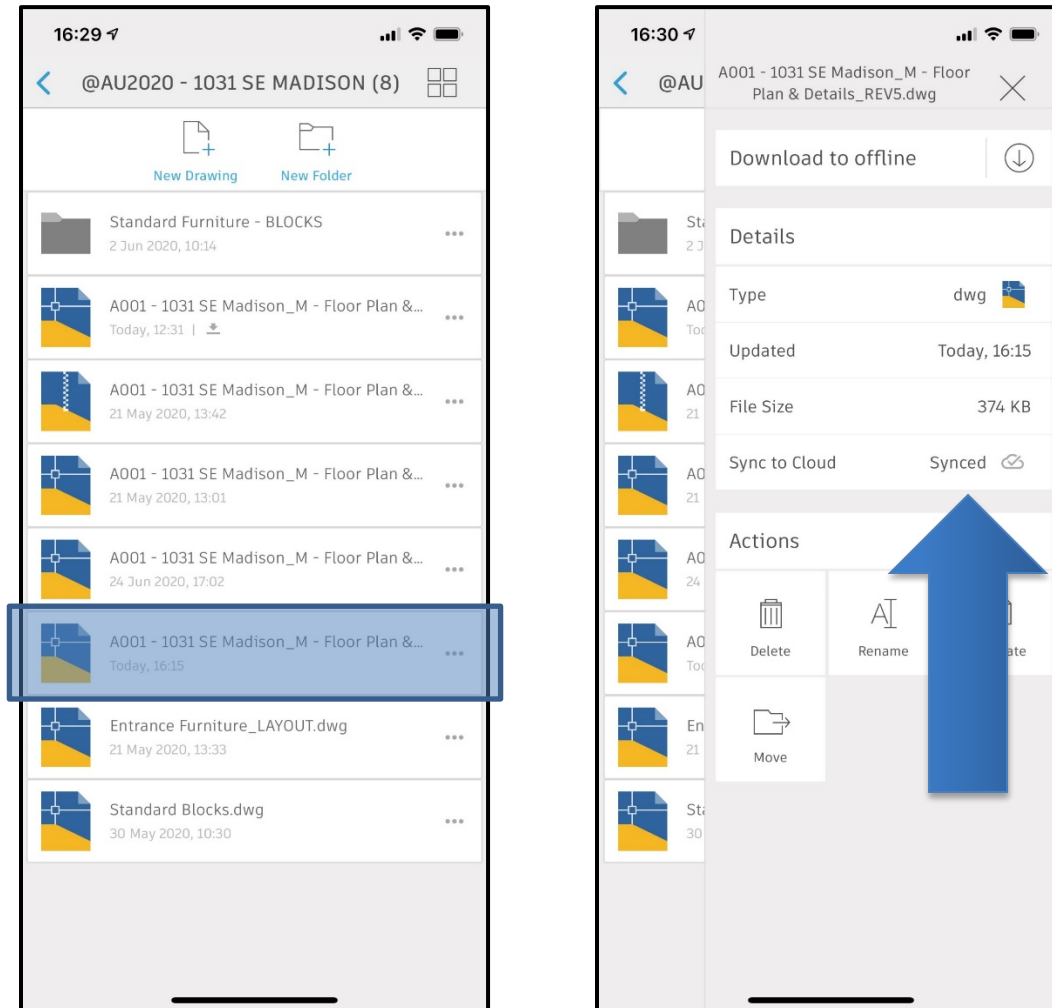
16:29

@AU2020 - 1031 SE MADISON (8)

New Drawing

New Folder

Standard Furniture - BLOCKS
2 Jun 2020, 10:14

A001 - 1031 SE Madison_M - Floor Plan &...
Today, 12:31 |

A001 - 1031 SE Madison_M - Floor Plan &...
21 May 2020, 13:42

A001 - 1031 SE Madison_M - Floor Plan &...
21 May 2020, 13:01

A001 - 1031 SE Madison_M - Floor Plan &...
24 Jun 2020, 17:02

A001 - 1031 SE Madison_M - Floor Plan &...
Today, 16:15

Entrance Furniture_LAYOUT.dwg
21 May 2020, 13:33

Standard Blocks.dwg
30 May 2020, 10:30

16:30

@AU

A001 - 1031 SE Madison_M - Floor Plan & Details_REV5.dwg

Download to offline

Details

Type dwg

Updated Today, 16:15

File Size 374 KB

Sync to Cloud Synced

Actions

Delete

Rename

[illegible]ate

Move

St
2 J
A0
Toc
A0
21
A0
21
A0
24
A0
Toc
En
21
St
30